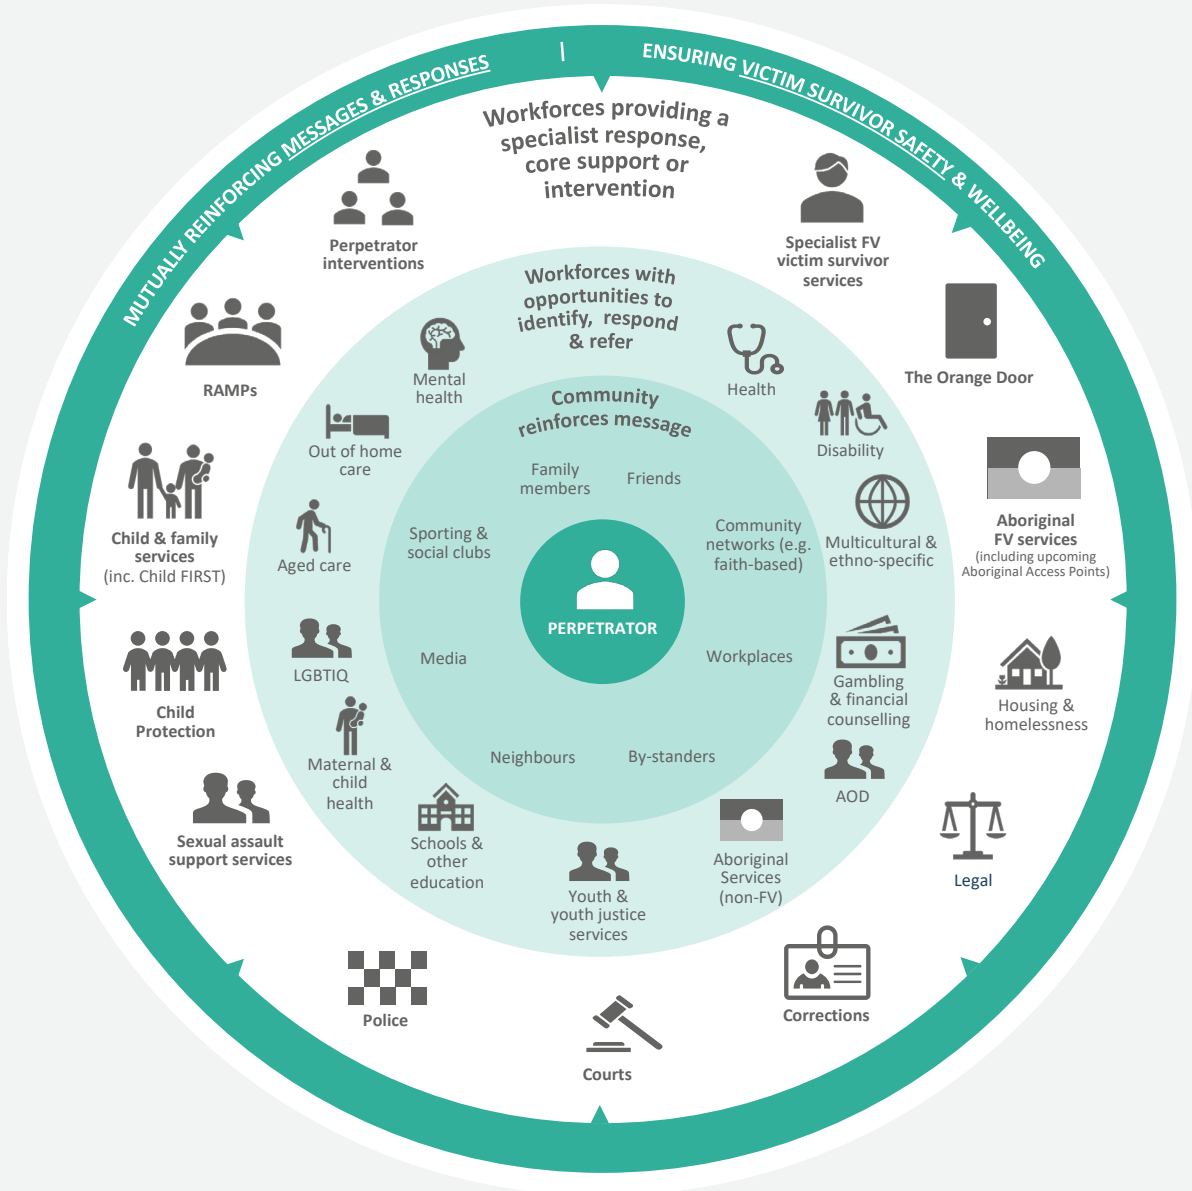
MUTUALLY REINFORCING MESSAGES & RESPONSES | ENSURING VICTIM SURVIVOR SAFETY & WELLBEING

Workforces providing a specialist response, core support or intervention

Perpetrator interventions

Specialist FV victim survivor services

RAMPs

The Orange Door

Child & family services (inc. Child FIRST)

Aboriginal FV services (including upcoming Aboriginal Access Points)

Child Protection

Housing & homelessness

Sexual assault support services

Legal

Police

Courts

Corrections

Workforces with opportunities to identify, respond & refer

Mental health

Health

Out of home care

Disability

Aged care

Multicultural & ethno-specific

LGBTIQ

Gambling & financial counselling

Maternal & child health

AOD

Schools & other education

Youth & youth justice services

Aboriginal Services (non-FV)

Community reinforces message

Family members

Friends

Sporting & social clubs

Community networks (e.g. faith-based)

PERPETRATOR

Media

Workplaces

Neighbours

By-standers